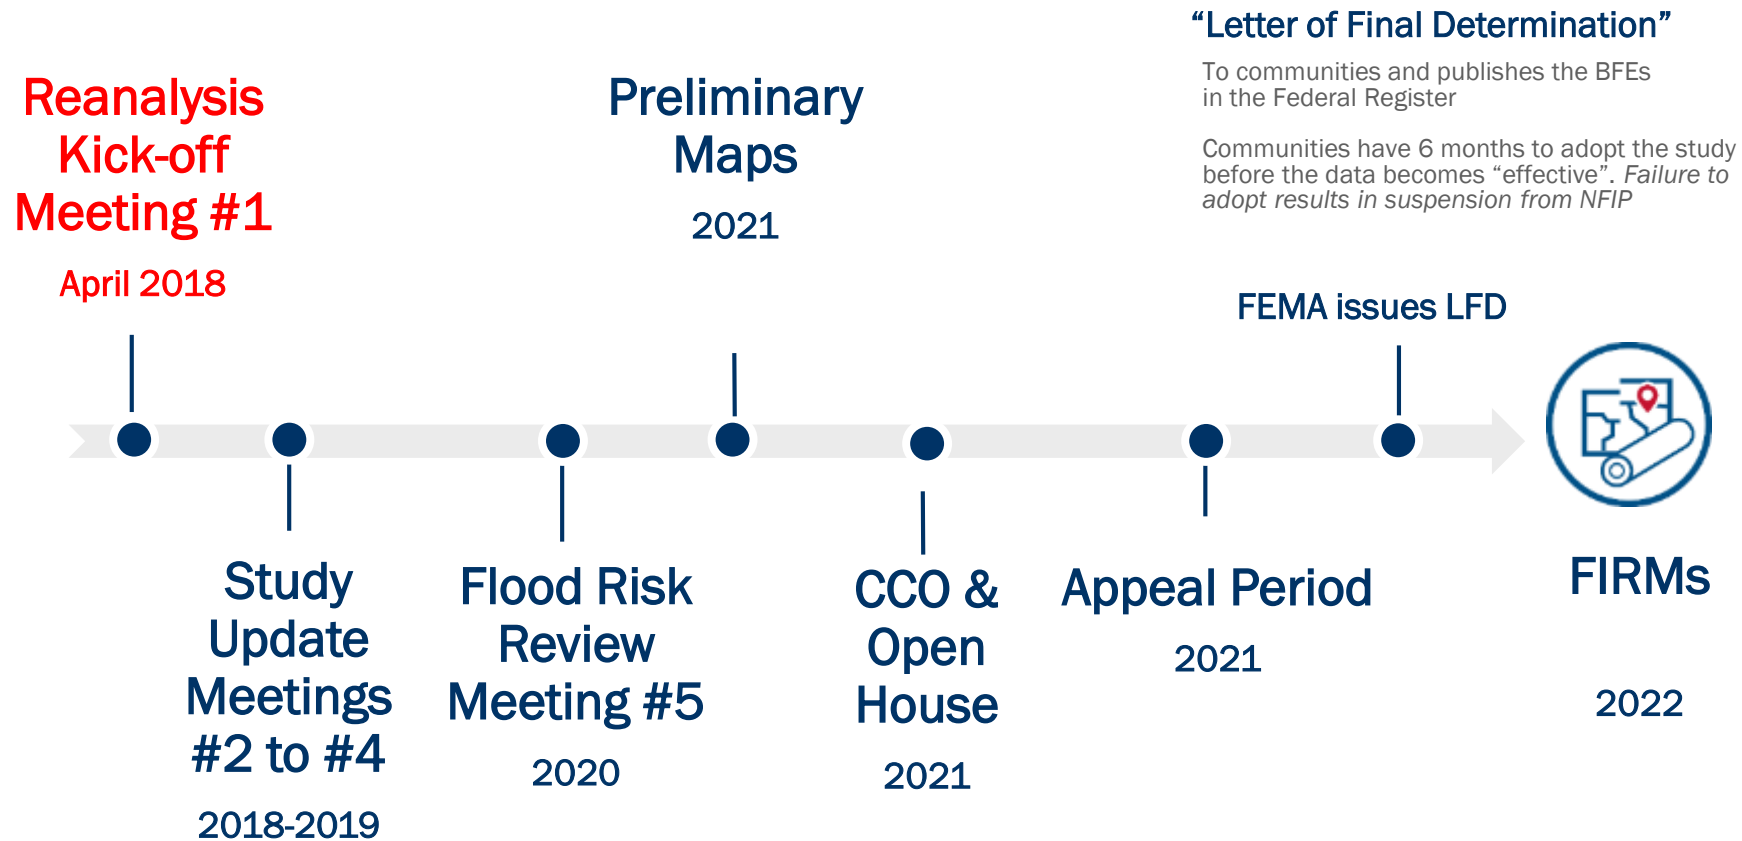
Reanalysis Kick-off Meeting #1

April 2018

Preliminary Maps

2021

"Letter of Final Determination"

To communities and publishes the BFEs in the Federal Register

Communities have 6 months to adopt the study before the data becomes "effective". *Failure to adopt results in suspension from NFIP*

FEMA issues LFD

Study Update Meetings #2 to #4

2018-2019

Flood Risk Review Meeting #5

2020

CCO & Open House

2021

Appeal Period

2021

FIRMs

2022